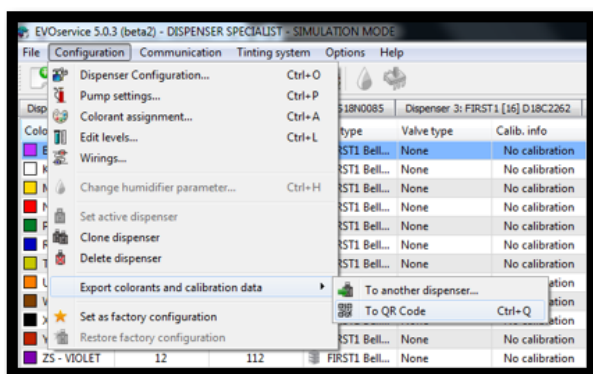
EVOservice 5.0.3 (beta2) - DISPENSER SPECIALIST - SIMULATION MODE
File Configuration Communication Tinting system Options Help

Dispenser Configuration... Ctrl+O
Pump settings... Ctrl+P
Colorant assignment... Ctrl+A
Edit levels... Ctrl+L
Wirings...
Change humidifier parameter... Ctrl+H
Set active dispenser
Clone dispenser
Delete dispenser
Export colorants and calibration data
Set as factory configuration
Restore factory configuration

To another dispenser...
To QR Code Ctrl+Q

Disp
Colo
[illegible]18N0085
Dispenser 3: FIRST1 [16] D18C2262

| | type | Valve type | Calib. info |
|---|---|---|---|
| | FIRST1 Bell... | None | No calibration |
| | FIRST1 Bell... | None | No calibration |
| | FIRST1 Bell... | None | No calibration |
| | FIRST1 Bell... | None | No calibration |
| | FIRST1 Bell... | None | No calibration |
| | FIRST1 Bell... | None | No calibration |
| | FIRST1 Bell... | None | No calibration |
| | | | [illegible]ation |
| | | | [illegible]ation |
| | | | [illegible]ation |
| | FIRST1 Bell... | None | No calibration |
| ZS - VIOLET 12 112 | FIRST1 Bell... | None | No calibration |